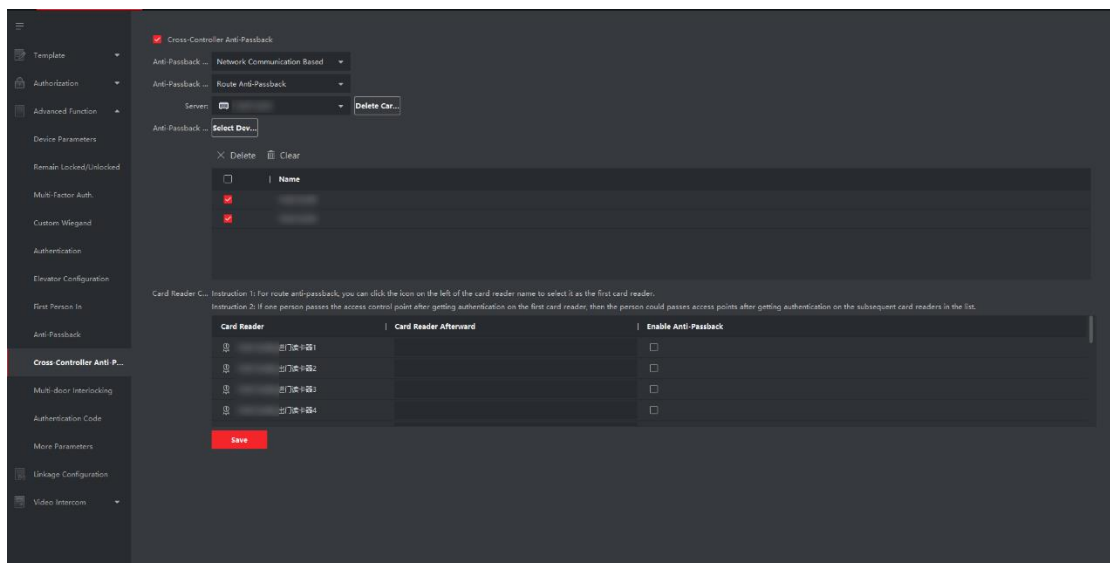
Template

Authorization

Advanced Function

Device Parameters

Remain Locked/Unlocked

Multi-Factor Auth.

Custom Wiegand

Authentication

Elevator Configuration

First Person In

Anti-Passback

Cross-Controller Anti-P...

Multi-door Interlocking

Authentication Code

More Parameters

Linkage Configuration

Video Intercom

Cross-Controller Anti-Passback

Anti-Passback ... Network Communication Based

Anti-Passback ... Route Anti-Passback

Server: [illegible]

Delete Car...

Anti-Passback ... Select Dev...

× Delete Clear

| Name |
|---|
| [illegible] |
| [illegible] |

Card Reader C... Instruction 1: For route anti-passback, you can click the icon on the left of the card reader name to select it as the first card reader.

Instruction 2: If one person passes the access control point after getting authentication on the first card reader, then the person could passes access points after getting authentication on the subsequent card readers in the list.

| Card Reader | Card Reader Afterward | Enable Anti-Passback |
|---|---|---|
| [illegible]出门读卡器1 | | |
| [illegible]出门读卡器2 | | |
| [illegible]出门读卡器3 | | |
| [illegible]出门读卡器4 | | |

Save